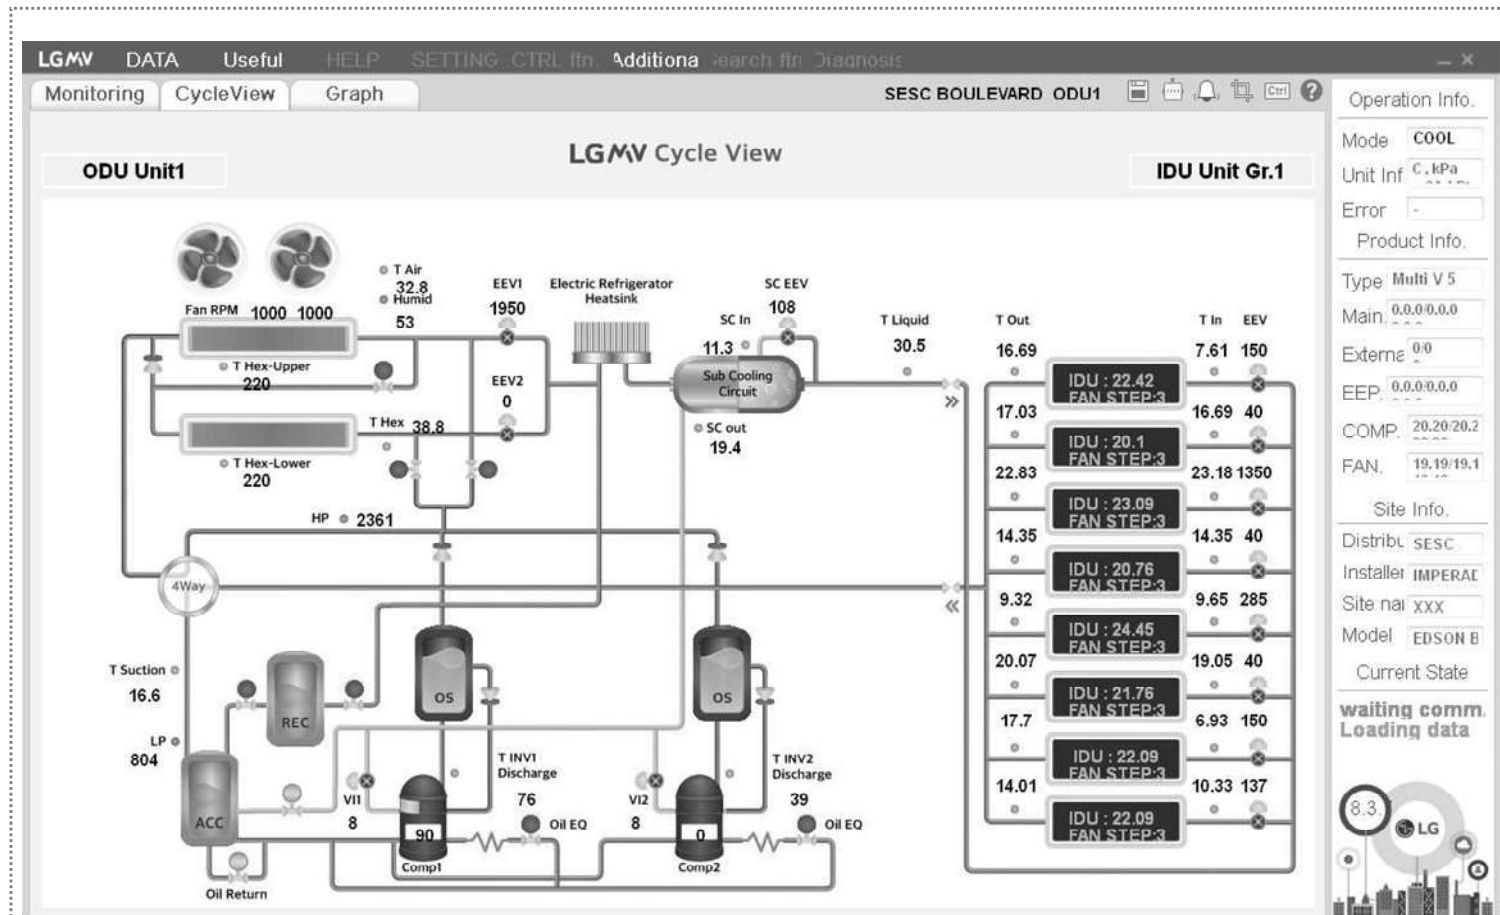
LGMV DATA Useful HELP SETTING CTRL ftn Additiona earch ftn Diagnosis

Monitoring CycleView Graph

SESC BOULEVARD ODU1

Operation Info.

Mode COOL

Unit Inf C, kPa

Error -

Product Info.

Type Multi V 5

Main 0.0.0/0.0.0

Externa 0.0

EEP 0.0.0/0.0.0

COMP 20.20/20.2

FAN 19.19/19.1

Site Info.

Distribu SESC

Installer IMPERAL

Site nai XXX

Model EDSON B

Current State

waiting comm.
Loading data

LGMV Cycle View

ODU Unit1

IDU Unit Gr.1

Fan RPM 1000 1000

T Air 32.8

Humid 53

EEVI 1950

Electric Refrigerator Heatsink

SC EEV 108

SC In 11.3

T Liquid 30.5

T Out

T In EEV

T Hex-Upper 220

EEV2 0

Sub Cooling Circuit

T Hex 38.8

SC out 19.4

T Hex-Lower 220

HP 2361

4Way

T Suction 16.6

LP 804

REC

OS

OS

ACC

VI1 8

VI2 8

T INV1 Discharge 76

T INV2 Discharge 39

Oil EQ

Oil EQ

90

Comp1

0

Comp2

Oil Return

16.69 IDU : 22.42 FAN STEP:3 7.61 150

17.03 IDU : 20.1 FAN STEP:3 16.69 40

22.83 IDU : 23.09 FAN STEP:3 23.18 1350

14.35 IDU : 20.76 FAN STEP:3 14.35 40

9.32 IDU : 24.45 FAN STEP:3 9.65 285

20.07 IDU : 21.76 FAN STEP:3 19.05 40

17.7 IDU : 22.09 FAN STEP:3 6.93 150

14.01 IDU : 22.09 FAN STEP:3 10.33 137

8.3

LG